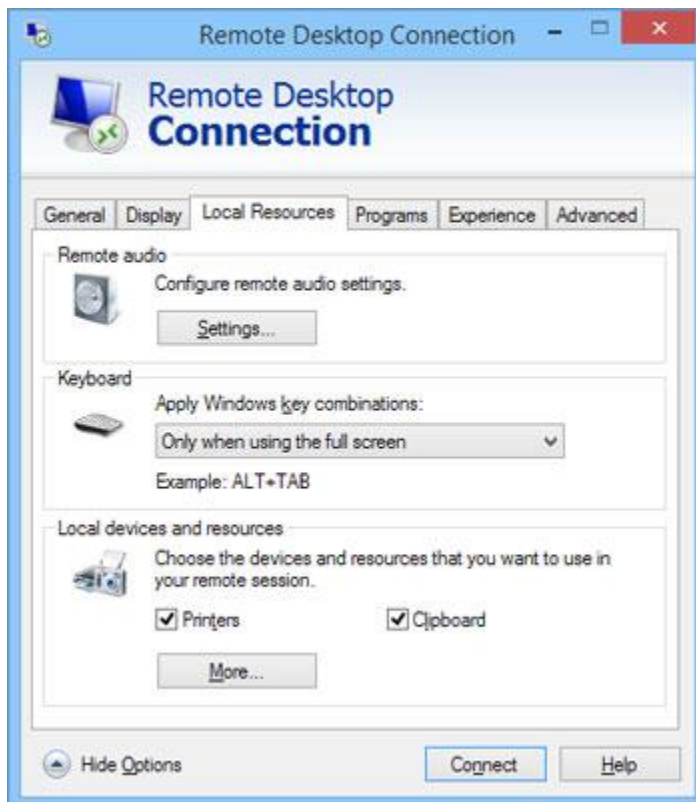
Remote Desktop Connection

Remote Desktop
Connection

General | Display | Local Resources | Programs | Experience | Advanced

Remote audio

Configure remote audio settings.

Settings...

Keyboard

Apply Windows key combinations:

Only when using the full screen

Example: ALT+TAB

Local devices and resources

Choose the devices and resources that you want to use in your remote session.

Printers

Clipboard

More...

Hide Options

Connect

Help